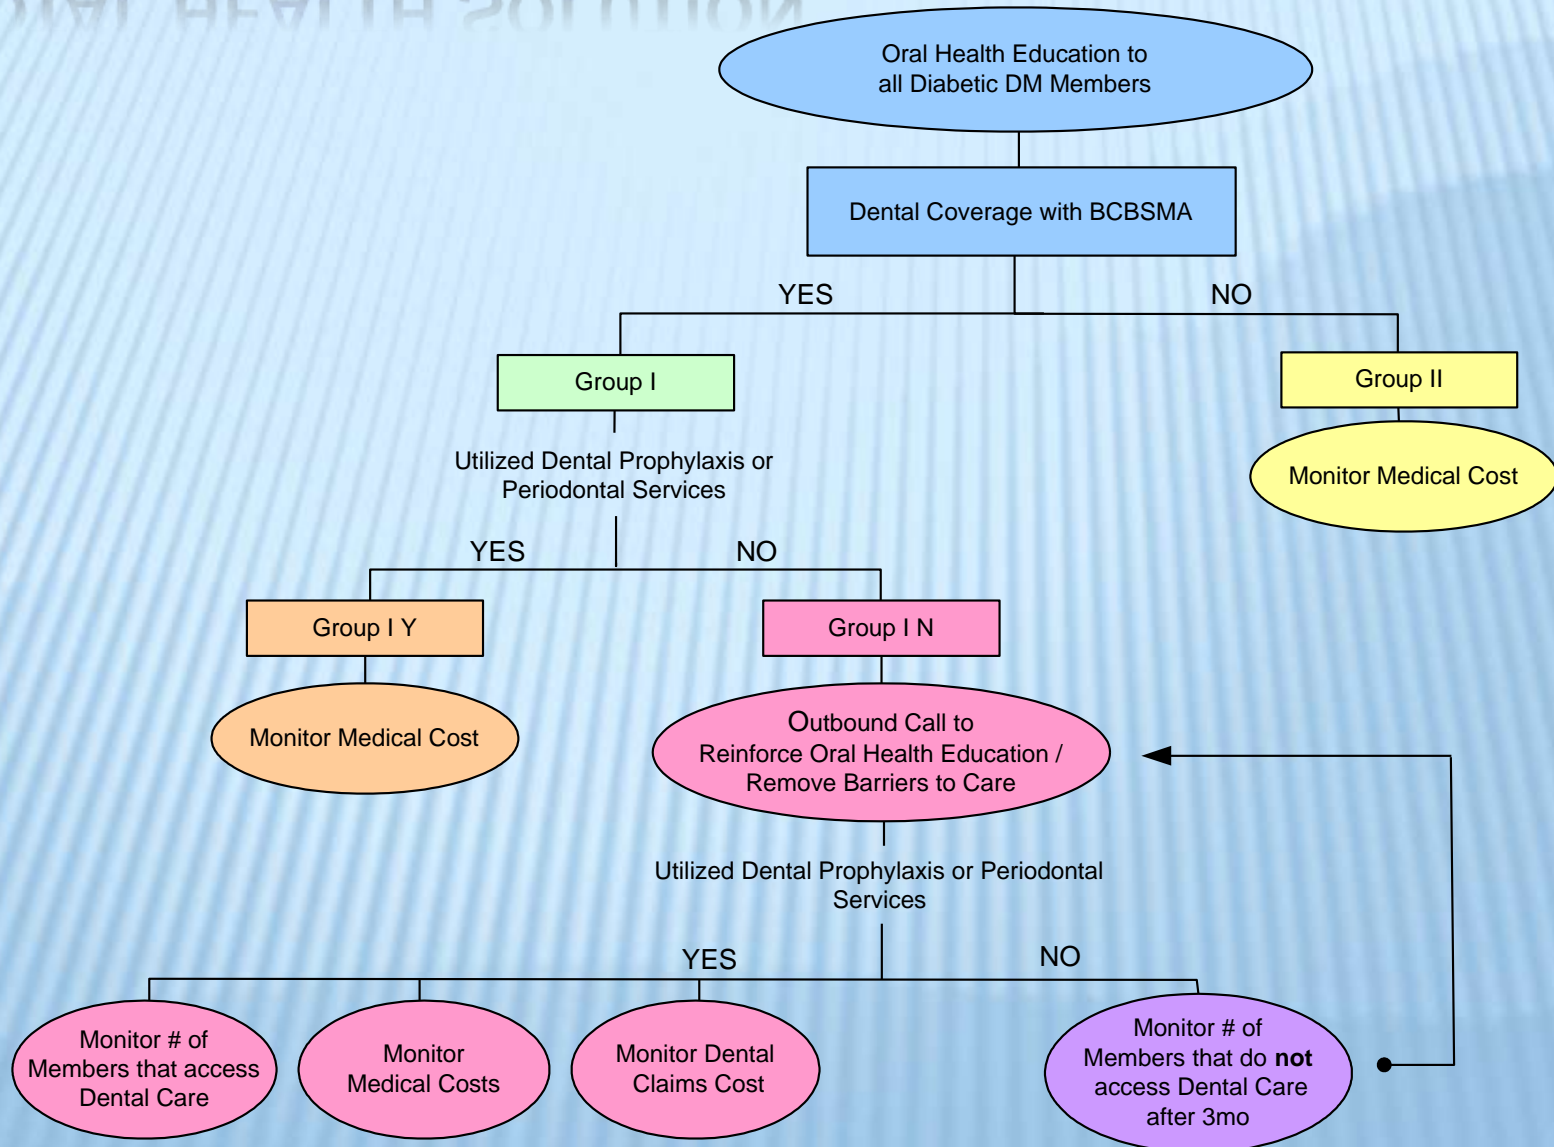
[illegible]

Oral Health Education to all Diabetic DM Members

Dental Coverage with BCBSMA

YES

NO

Group I

Group II

Monitor Medical Cost

Utilized Dental Prophylaxis or Periodontal Services

YES

NO

Group I Y

Group I N

Monitor Medical Cost

Outbound Call to Reinforce Oral Health Education / Remove Barriers to Care

Utilized Dental Prophylaxis or Periodontal Services

YES

NO

Monitor # of Members that access Dental Care

Monitor Medical Costs

Monitor Dental Claims Cost

Monitor # of Members that do **not** access Dental Care after 3mo